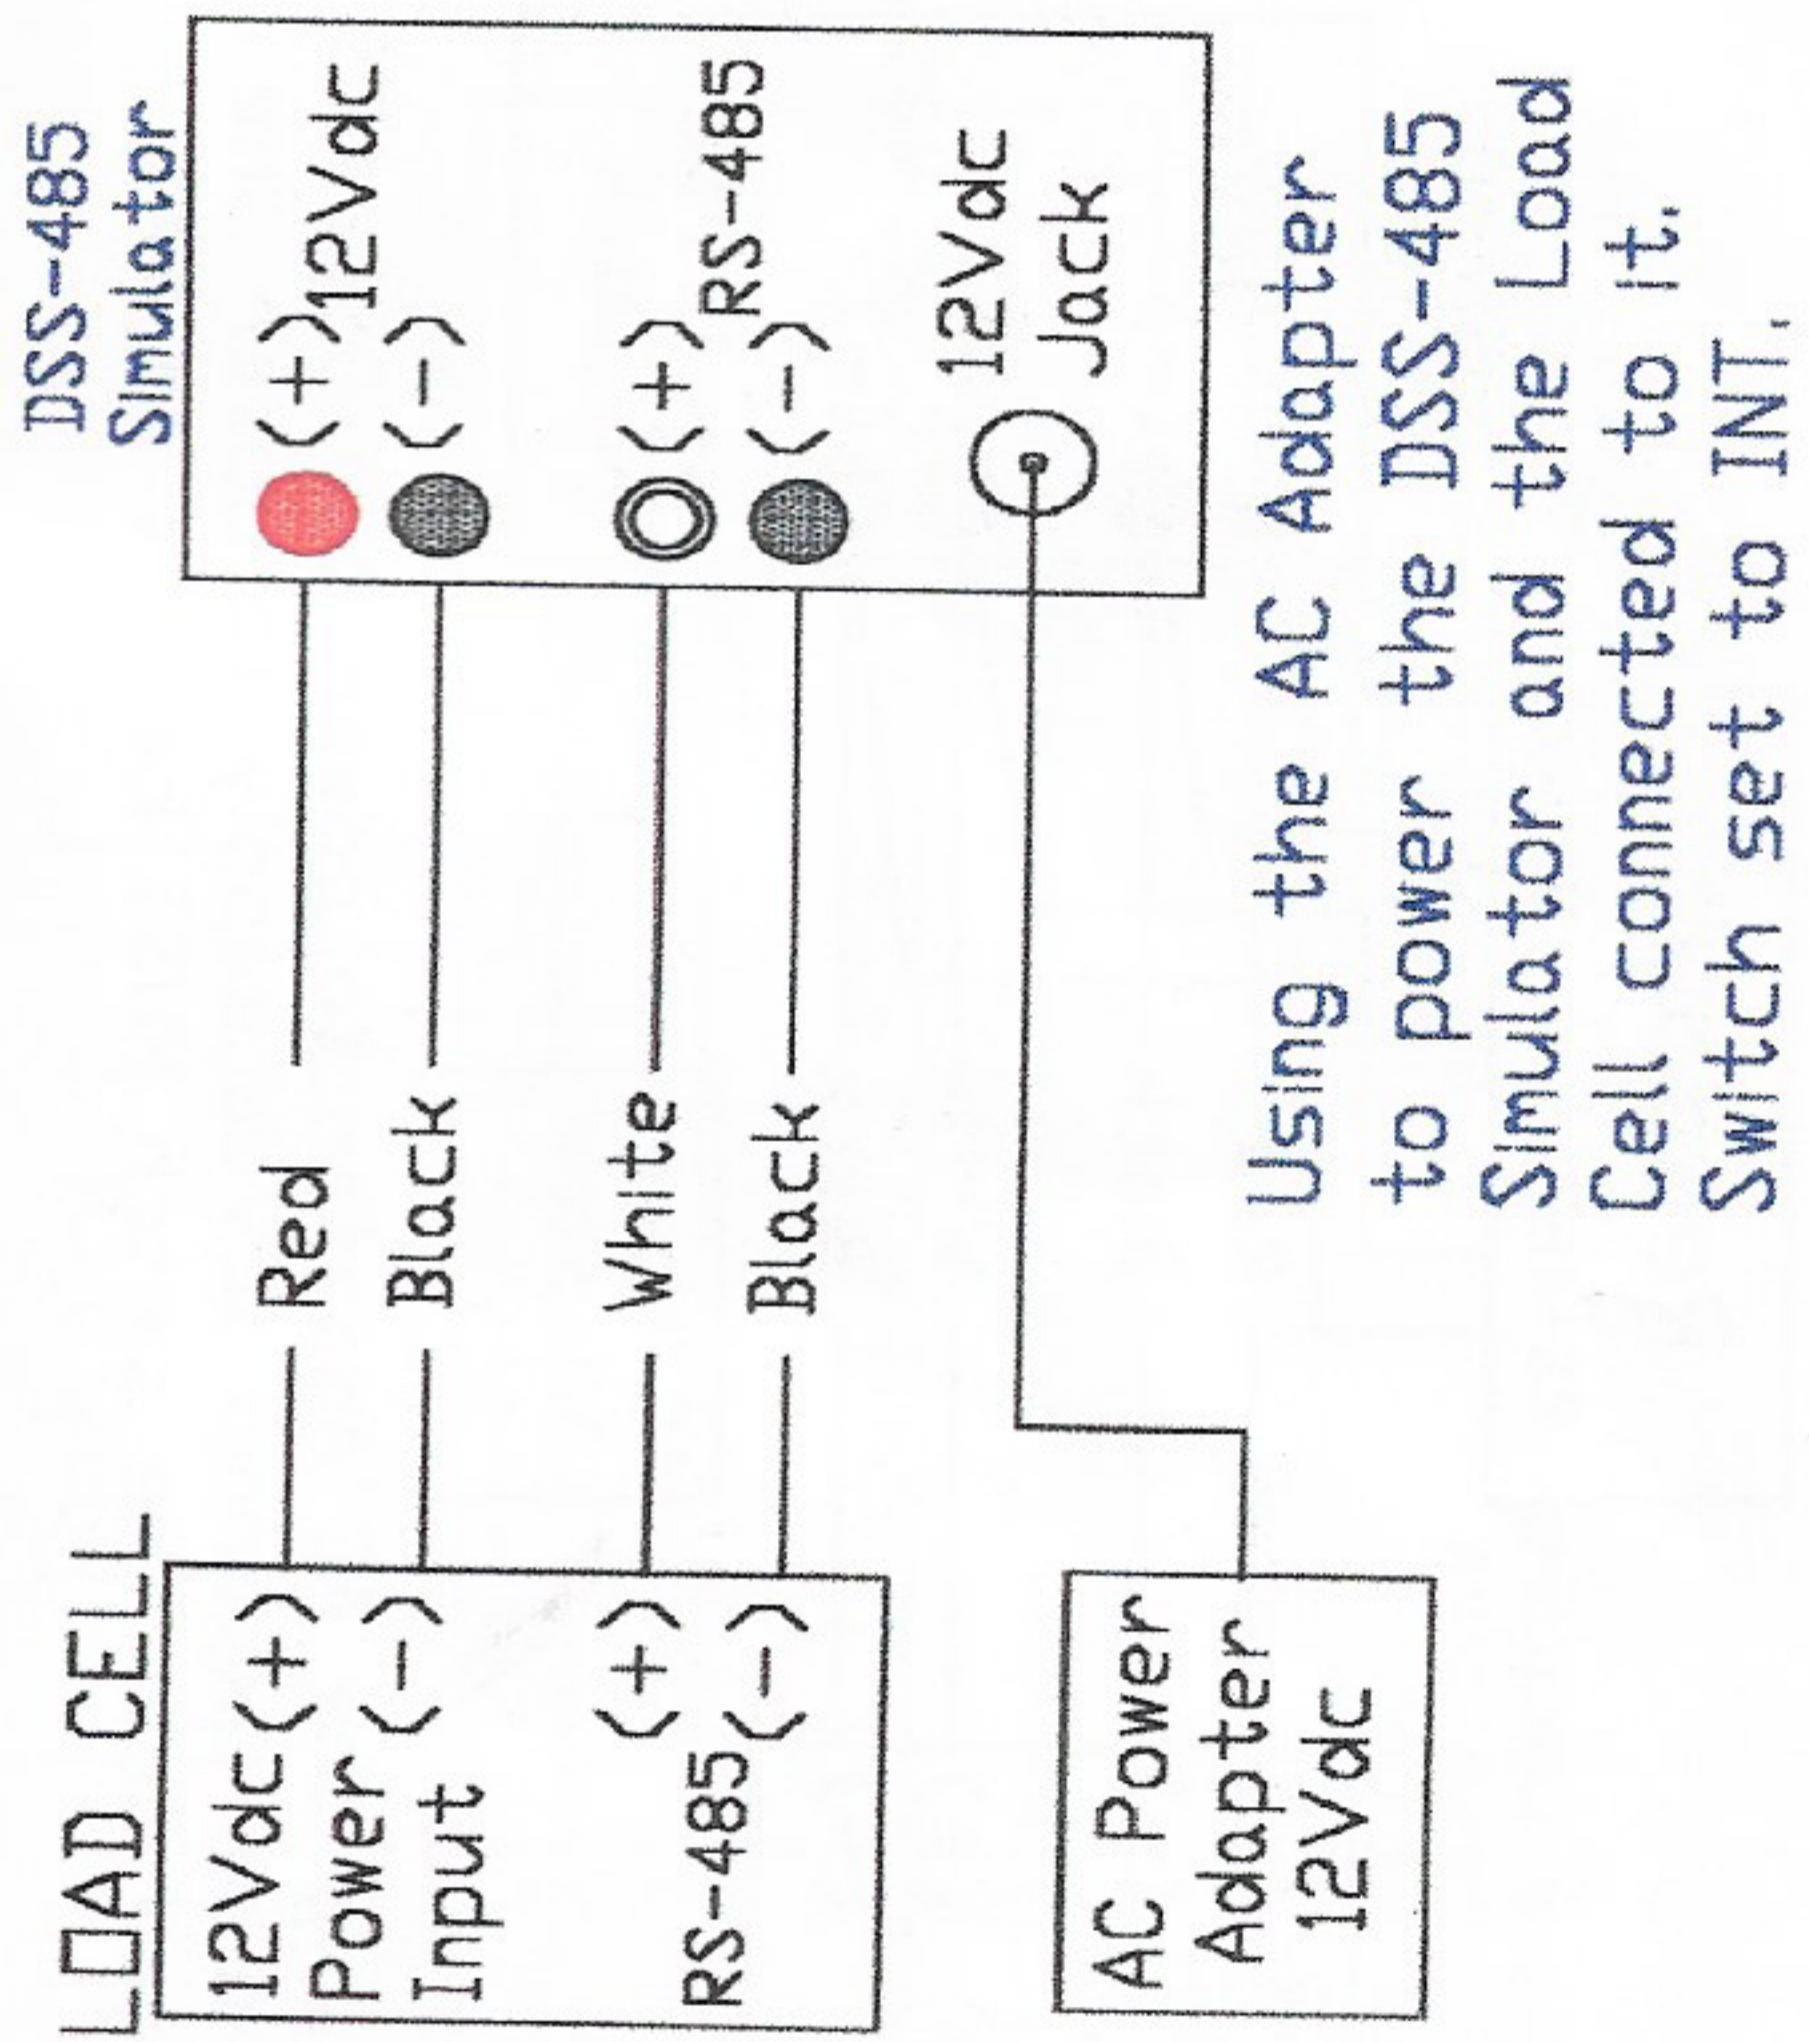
DSS-485 Simulator

(+) 12Vdc
(-)

(+) RS-485
(-)

12Vdc Jack

Red
Black
White
Black

LOAD CELL
12Vdc (+)
Power (-)
Input

(+)
RS-485 (-)

AC Power Adapter 12Vdc

Using the AC Adapter to power the DSS-485 Simulator and the Load Cell connected to it. Switch set to INT.